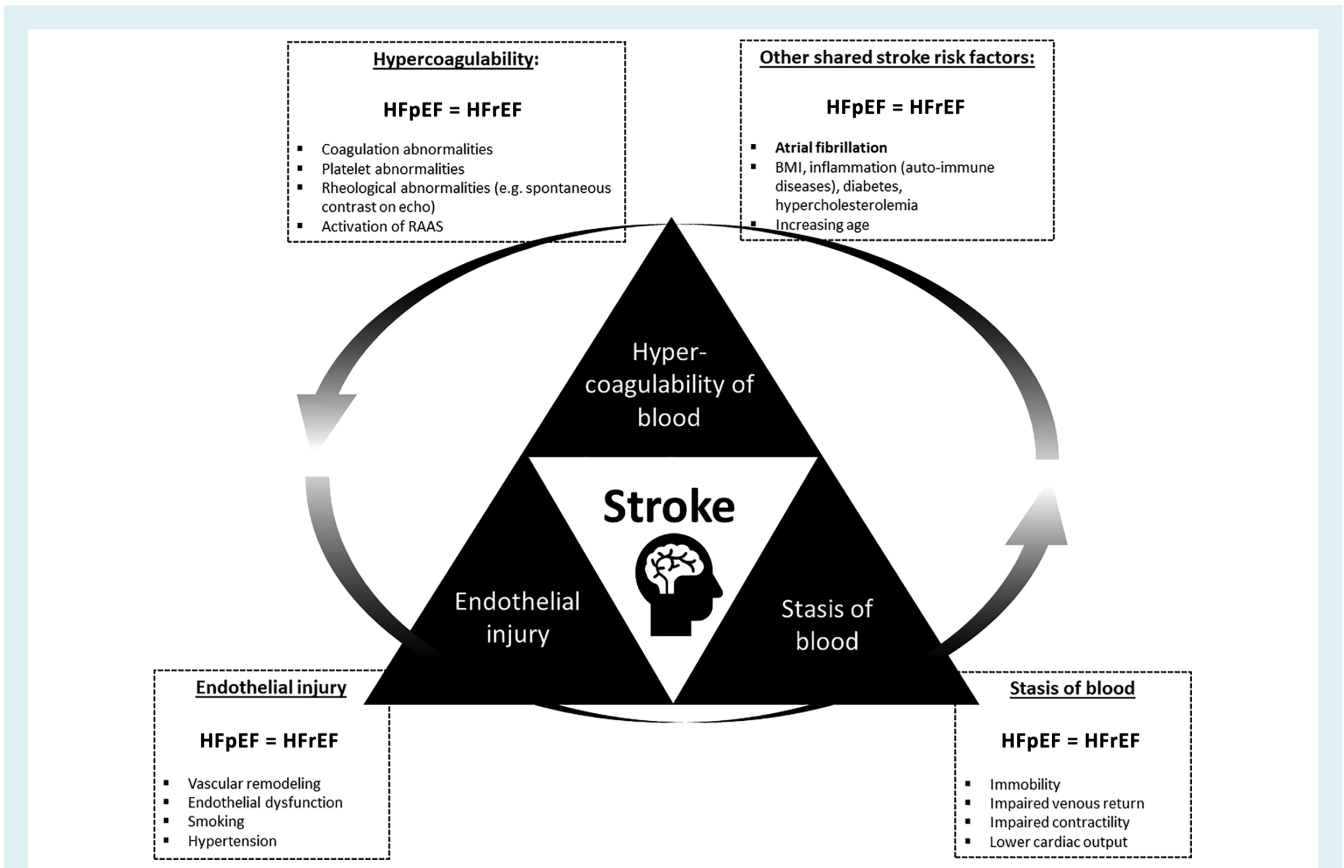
Hypercoagulability:

HFpEF = HFrEF

- Coagulation abnormalities
- Platelet abnormalities
- Rheological abnormalities (e.g. spontaneous contrast on echo)
- Activation of RAAS

Other shared stroke risk factors:

HFpEF = HFrEF

- Atrial fibrillation
- BMI, inflammation (auto-immune diseases), diabetes, hypercholesterolemia
- Increasing age

Hyper-coagulability of blood

Stroke

Endothelial injury

Stasis of blood

Endothelial injury

HFpEF = HFrEF

- Vascular remodeling
- Endothelial dysfunction
- Smoking
- Hypertension

Stasis of blood

HFpEF = HFrEF

- Immobility
- Impaired venous return
- Impaired contractility
- Lower cardiac output